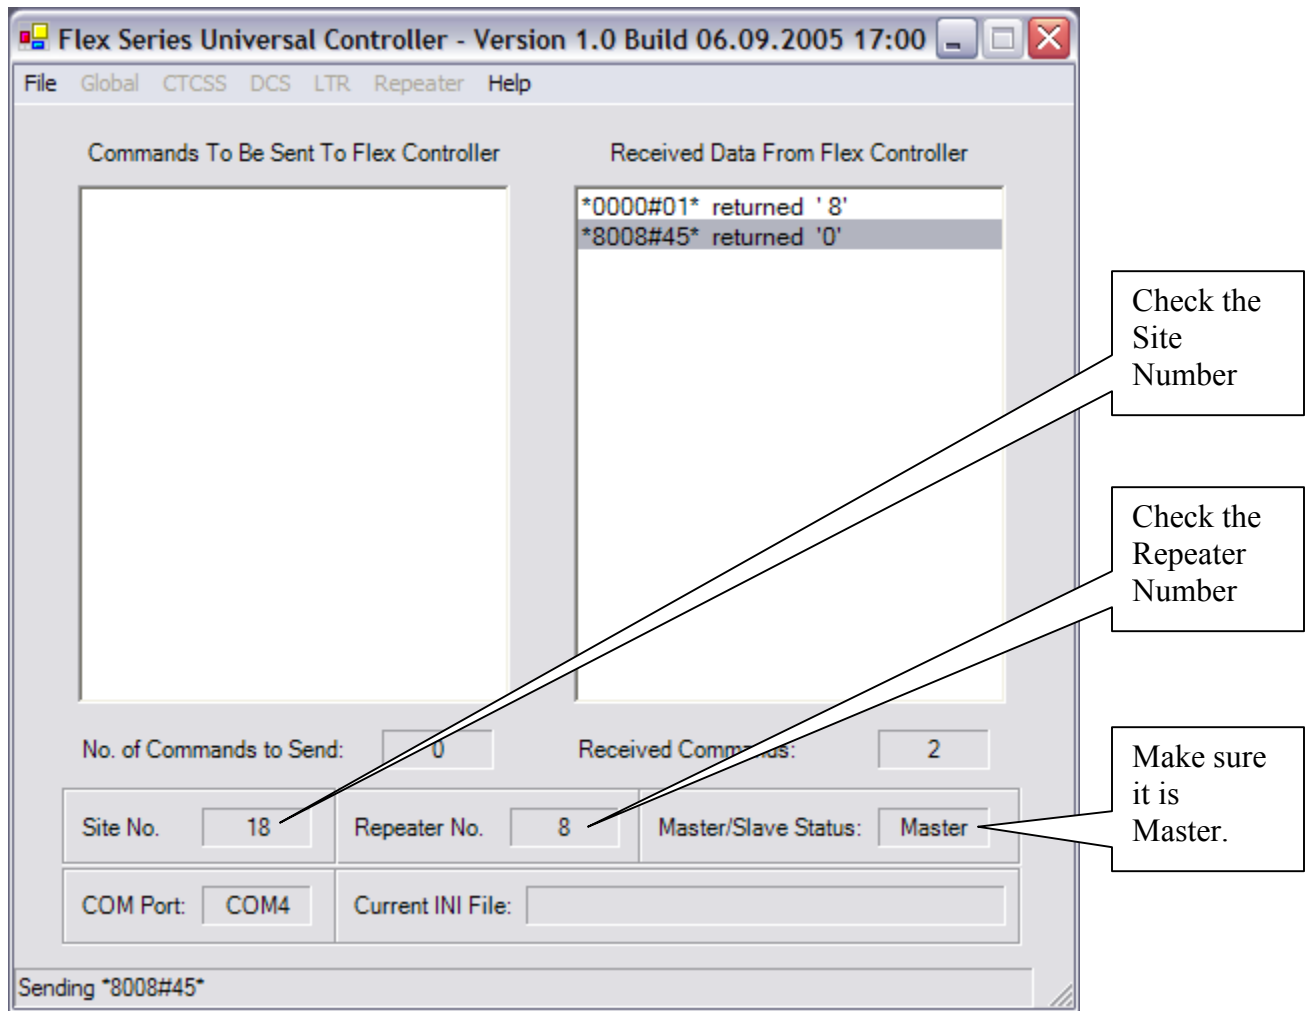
Flex Series Universal Controller - Version 1.0 Build 06.09.2005 17:00

File Global CTCSS DCS LTR Repeater Help

Commands To Be Sent To Flex Controller

Received Data From Flex Controller

*0000#01* returned ' 8'
*8008#45* returned '0'

Check the Site Number

Check the Repeater Number

No. of Commands to Send: 0

Received Commands: 2

Site No. 18

Repeater No. 8

Master/Slave Status: Master

Make sure it is Master.

COM Port: COM4

Current INI File:

Sending *8008#45*